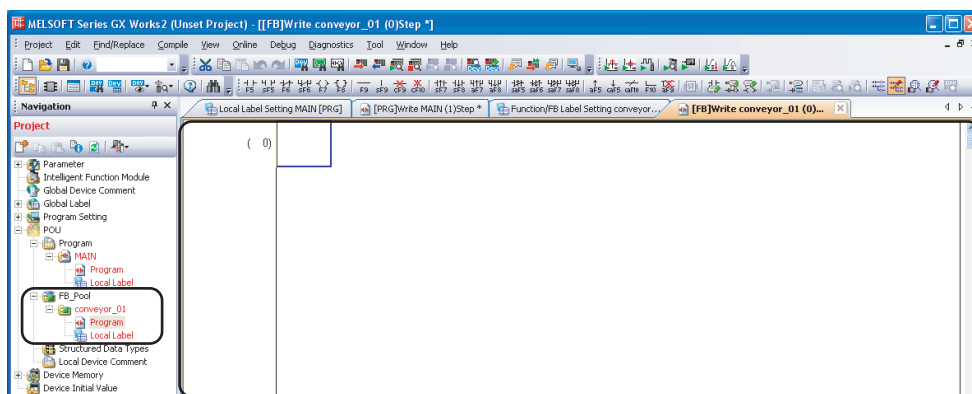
MELSOFT Series GX Works2 (Unset Project) - [[FB]Write conveyor_01 (0)Step *]

Project Edit Find/Replace Compile View Online Debug Diagnostics Tool Window Help

Navigation

Project

Local Label Setting MAIN [PRG] | [PRG]Write MAIN (1)Step * | Function/FB Label Setting conveyor... | [FB]Write conveyor_01 (0)...

( 0)

Parameter
Intelligent Function Module
Global Device Comment
Global Label
Program Setting
POU
Program
MAIN
Program
Local Label
FB_Pool
conveyor_01
Program
Local Label
Structured Data Types
Local Device Comment
Device Memory
Device Initial Value